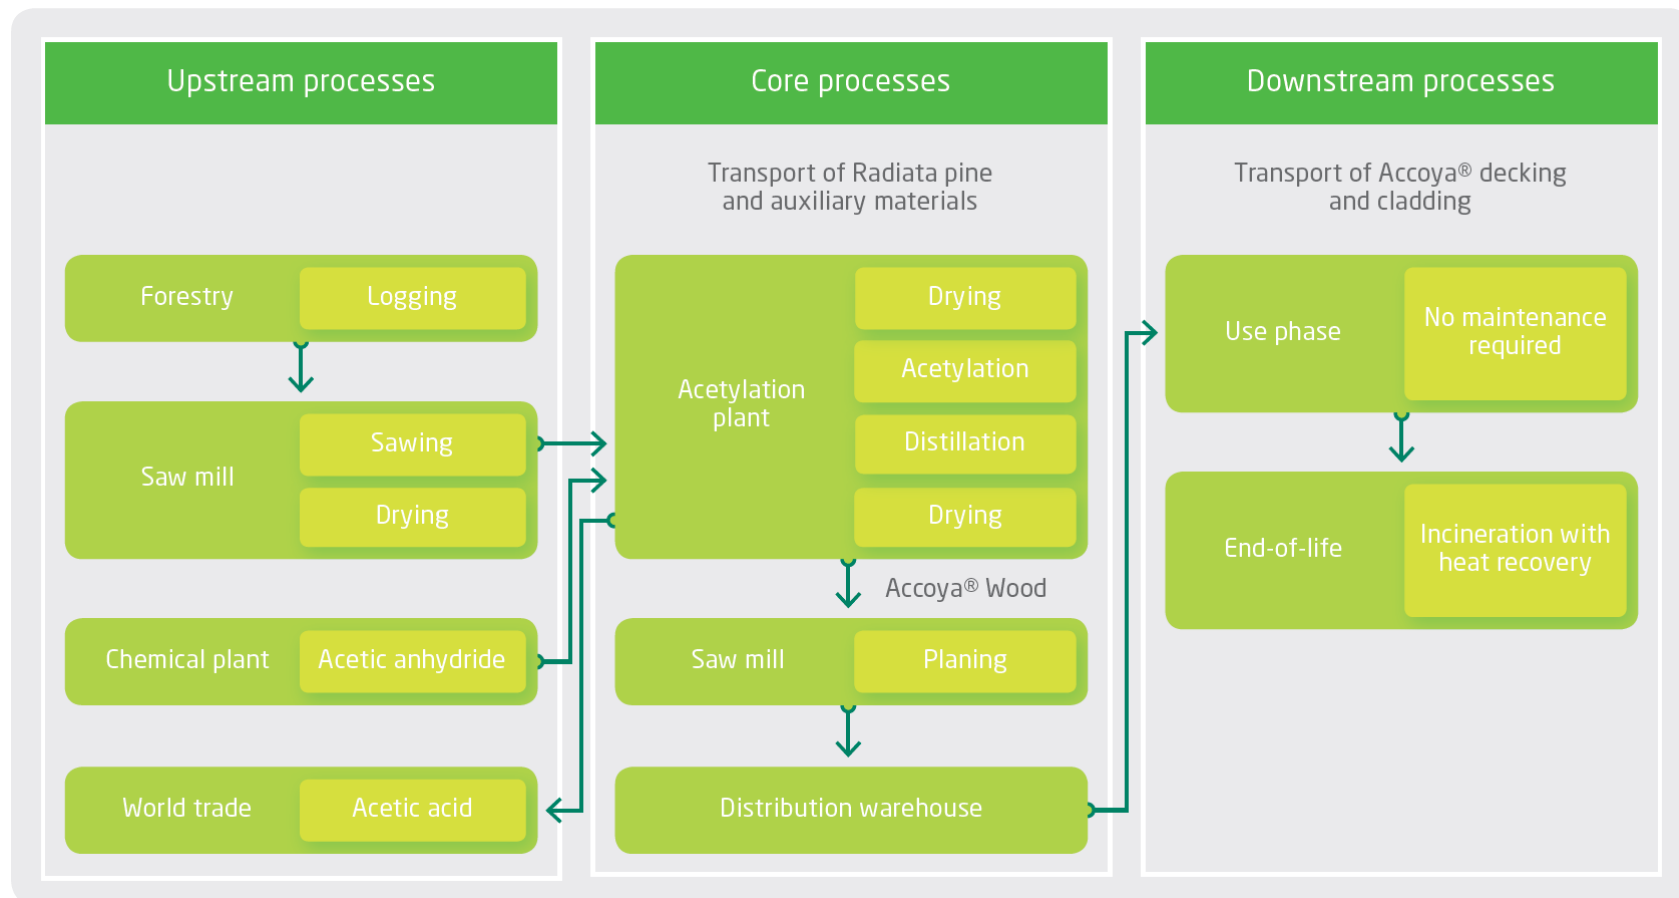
Upstream processes

Forestry

Logging

Saw mill

Sawing

Drying

Chemical plant

Acetic anhydride

World trade

Acetic acid

Core processes

Transport of Radiata pine and auxiliary materials

Acetylation plant

Drying

Acetylation

Distillation

Drying

Accoya® Wood

Saw mill

Planing

Distribution warehouse

Downstream processes

Transport of Accoya® decking and cladding

Use phase

No maintenance required

End-of-life

Incineration with heat recovery